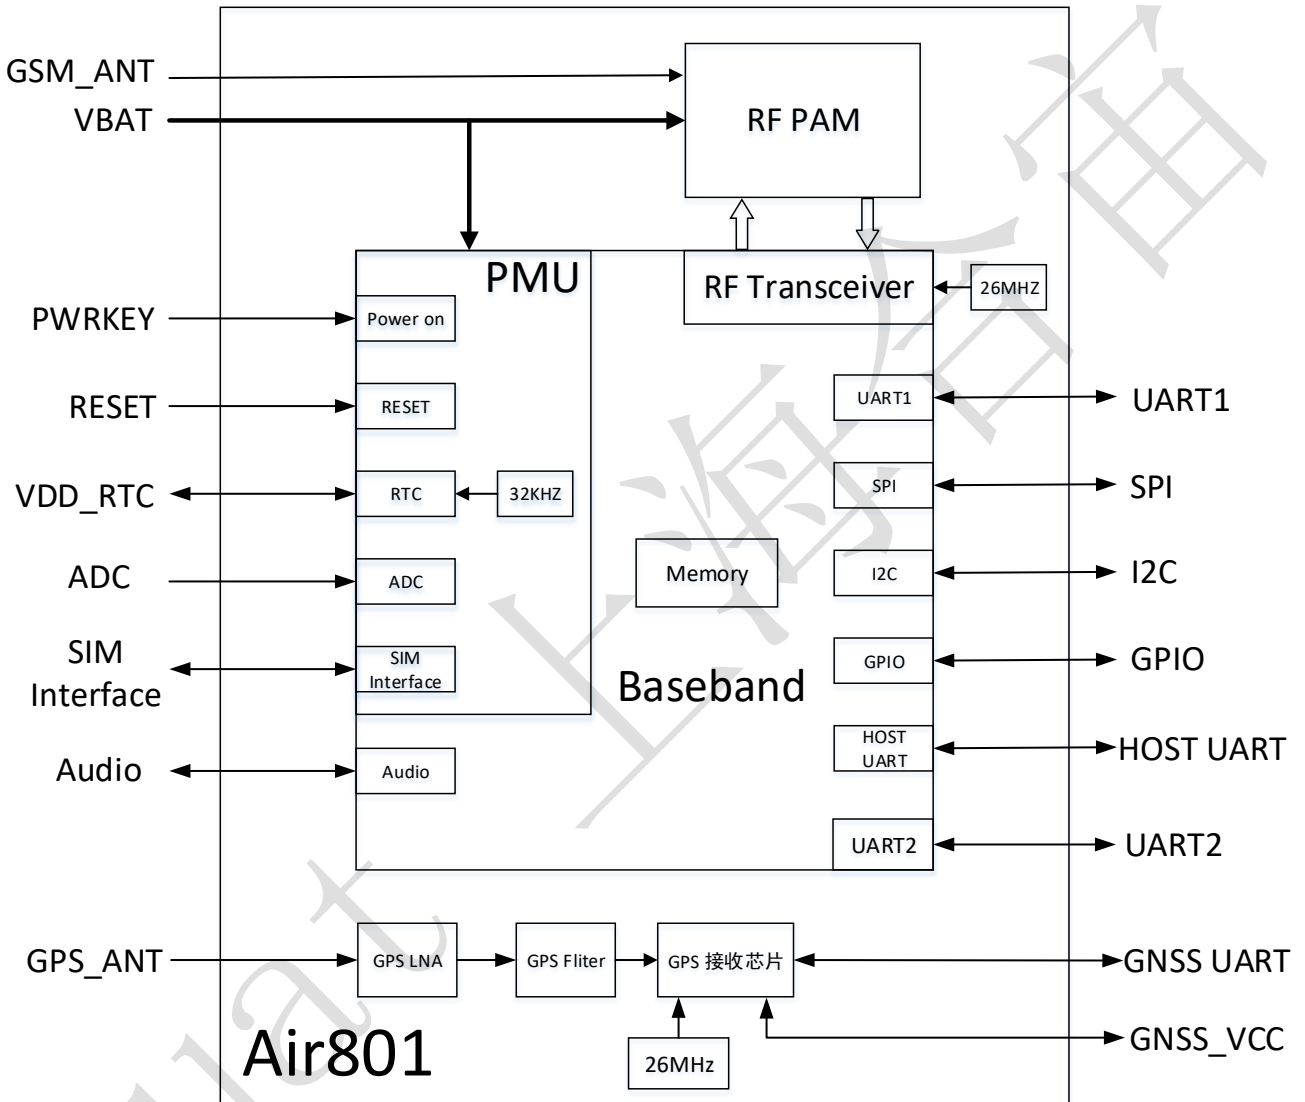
GSM_ANT
VBAT
RF PAM
PMU
RF Transceiver
26MHZ
PWRKEY
Power on
RESET
RESET
UART1
UART1
VDD_RTC
RTC
32KHZ
SPI
SPI
ADC
ADC
Memory
I2C
I2C
SIM Interface
SIM Interface
GPIO
GPIO
Baseband
Audio
Audio
HOST UART
HOST UART
UART2
UART2
GPS_ANT
GPS LNA
GPS Fliter
GPS 接收芯片
GNSS UART
Air801
26MHz
GNSS_VCC